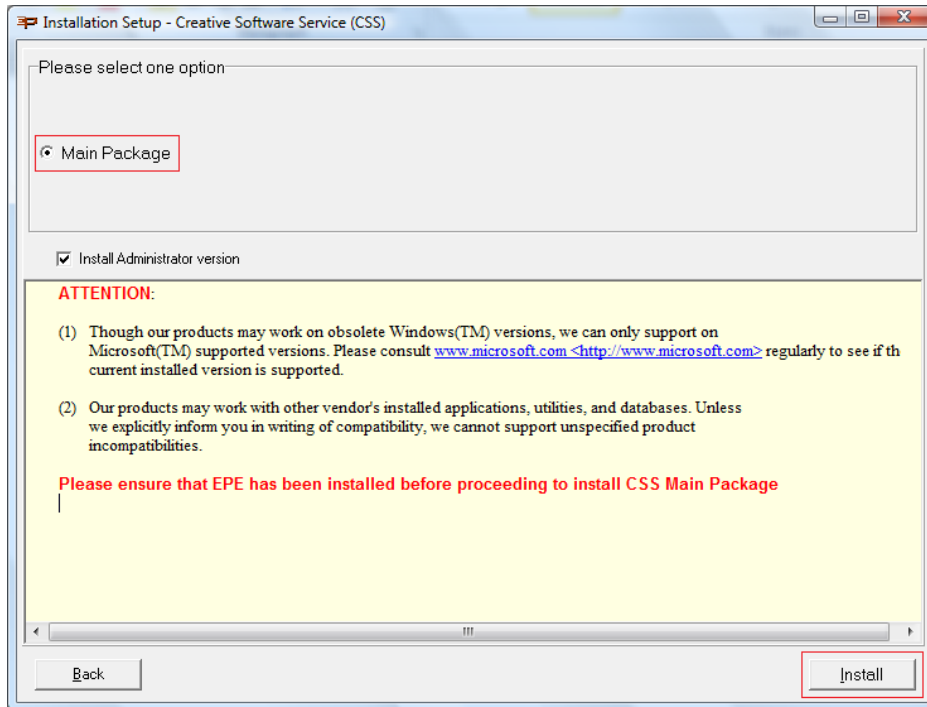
Installation Setup - Creative Software Service (CSS)

Please select one option

Main Package

Install Administrator version

ATTENTION:

(1) Though our products may work on obsolete Windows(TM) versions, we can only support on Microsoft(TM) supported versions. Please consult www.microsoft.com <http://www.microsoft.com> regularly to see if th current installed version is supported.

(2) Our products may work with other vendor's installed applications, utilities, and databases. Unless we explicitly inform you in writing of compatibility, we cannot support unspecified product incompatibilities.

Please ensure that EPE has been installed before proceeding to install CSS Main Package

Back

Install